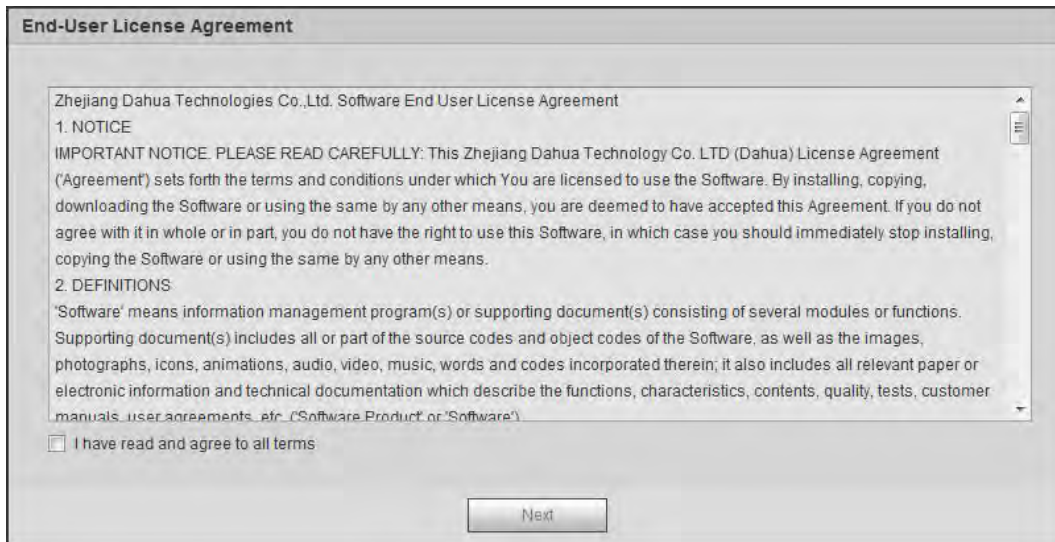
End-User License Agreement

Zhejiang Dahua Technologies Co.,Ltd. Software End User License Agreement
1. NOTICE
IMPORTANT NOTICE. PLEASE READ CAREFULLY: This Zhejiang Dahua Technology Co. LTD (Dahua) License Agreement ('Agreement') sets forth the terms and conditions under which You are licensed to use the Software. By installing, copying, downloading the Software or using the same by any other means, you are deemed to have accepted this Agreement. If you do not agree with it in whole or in part, you do not have the right to use this Software, in which case you should immediately stop installing, copying the Software or using the same by any other means.
2. DEFINITIONS
'Software' means information management program(s) or supporting document(s) consisting of several modules or functions. Supporting document(s) includes all or part of the source codes and object codes of the Software, as well as the images, photographs, icons, animations, audio, video, music, words and codes incorporated therein; it also includes all relevant paper or electronic information and technical documentation which describe the functions, characteristics, contents, quality, tests, customer manuals, user agreements, etc. ('Software Product' or 'Software').

I have read and agree to all terms

Next